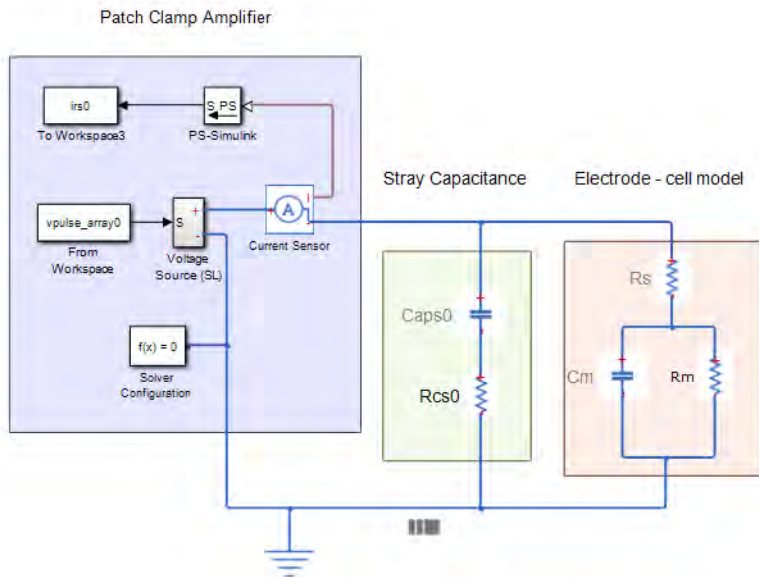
Patch Clamp Amplifier

irs0

To Workspace3

S PS

PS-Simulink

vpulse_array0

From Workspace

S

+

-

Voltage Source (SL)

A

Current Sensor

f(x) = 0

Solver Configuration

Stray Capacitance

Caps0

Rcs0

Electrode - cell model

Rs

Cm

Rm